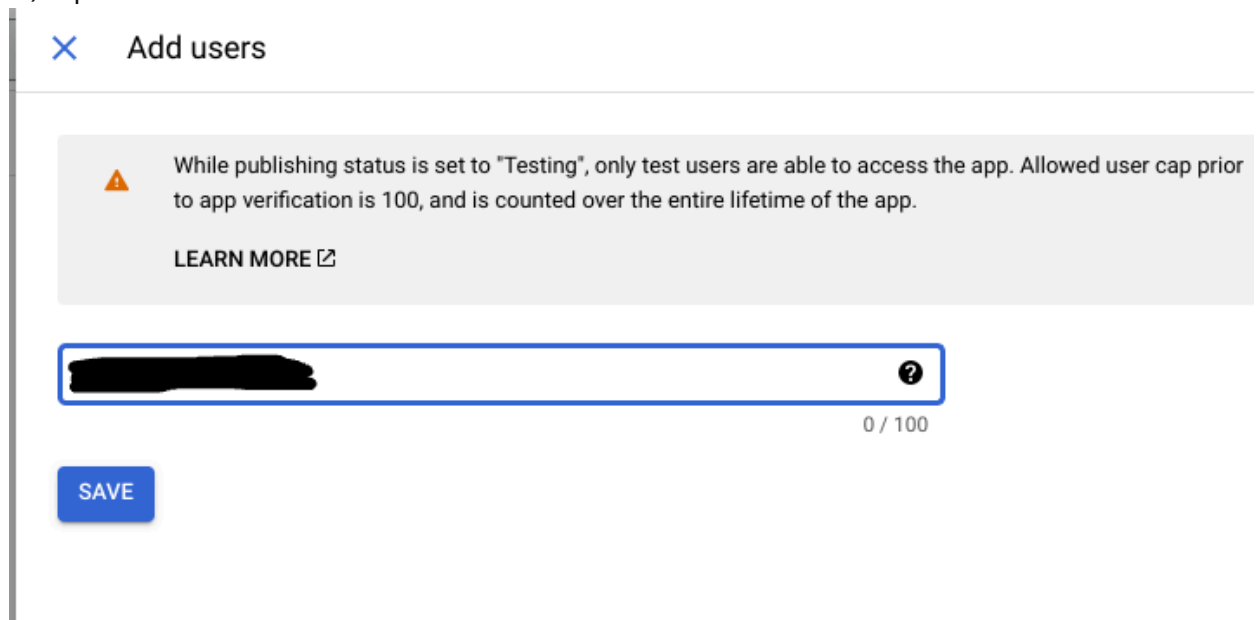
Add users

While publishing status is set to "Testing", only test users are able to access the app. Allowed user cap prior to app verification is 100, and is counted over the entire lifetime of the app.

LEARN MORE

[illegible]

0 / 100

SAVE